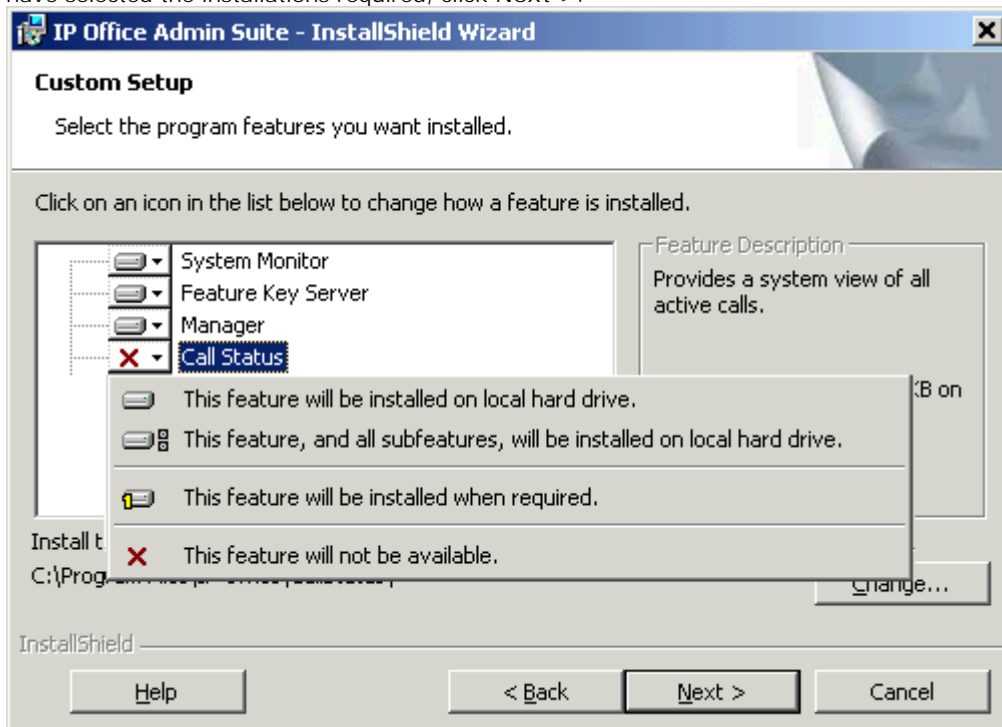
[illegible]

IP Office Admin Suite - InstallShield Wizard

Custom Setup

Select the program features you want installed.

Click on an icon in the list below to change how a feature is installed.

System Monitor
Feature Key Server
Manager
Call Status

Feature Description

Provides a system view of all active calls.

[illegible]KB on

This feature will be installed on local hard drive.

This feature, and all subfeatures, will be installed on local hard drive.

This feature will be installed when required.

This feature will not be available.

Install t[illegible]

C:\Prog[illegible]

Change...

InstallShield

Help

< Back

Next >

Cancel